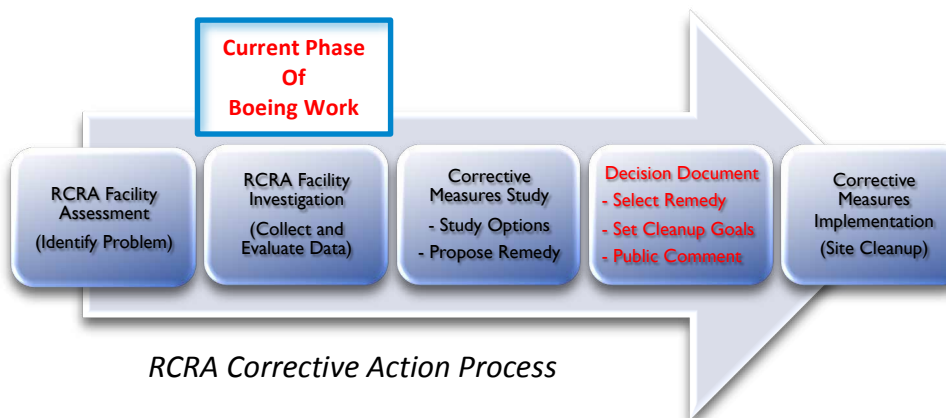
Current Phase
Of
Boeing Work

RCRA Facility Assessment
(Identify Problem)

RCRA Facility Investigation
(Collect and Evaluate Data)

Corrective Measures Study
- Study Options
- Propose Remedy

Decision Document
- Select Remedy
- Set Cleanup Goals
- Public Comment

Corrective Measures Implementation
(Site Cleanup)

RCRA Corrective Action Process